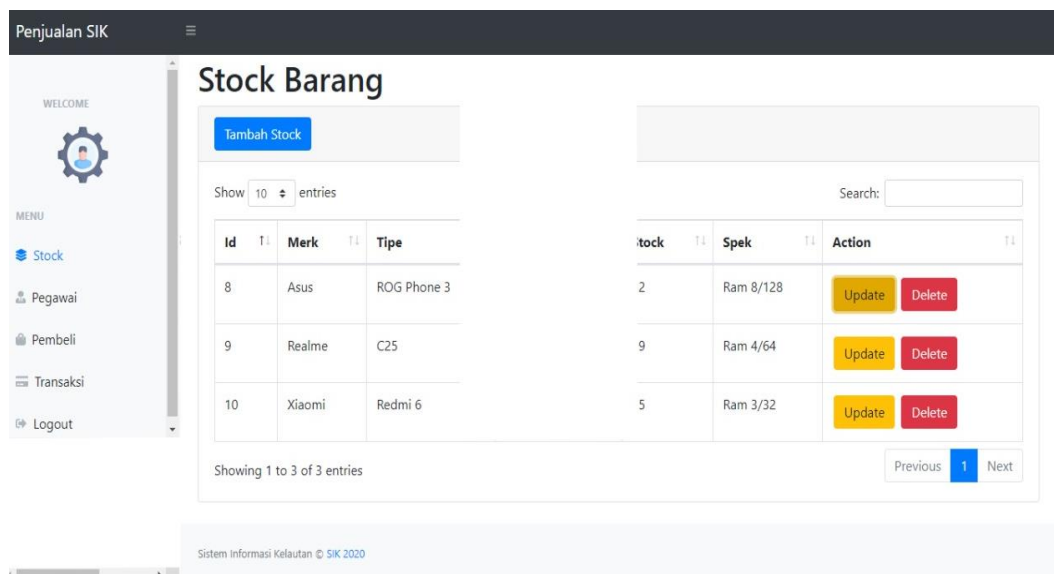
Penjualan SIK

WELCOME

MENU

Stock

Pegawai

Pembeli

Transaksi

Logout

Stock Barang

Tambah Stock

Show 10 entries

Search:

| Id | Merk | Tipe | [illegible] | tock | Spek | Action |
|---|---|---|---|---|---|---|
| 8 | Asus | ROG Phone 3 | | 2 | Ram 8/128 | Update Delete |
| 9 | Realme | C25 | | 9 | Ram 4/64 | Update Delete |
| 10 | Xiaomi | Redmi 6 | | 5 | Ram 3/32 | Update Delete |

Showing 1 to 3 of 3 entries

Previous 1 Next

Sistem Informasi Kelautan © SIK 2020